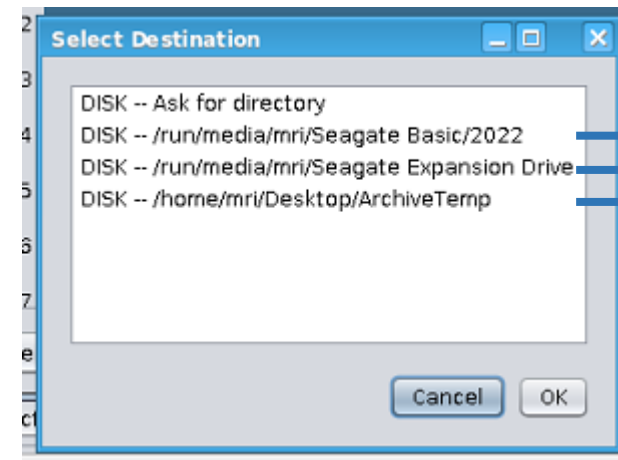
2
3
4
5
6
7
e
ct

Select Destination

DISK -- Ask for directory
DISK -- /run/media/mri/Seagate Basic/2022
DISK -- /run/media/mri/Seagate Expansion Drive
DISK -- /home/mri/Desktop/ArchiveTemp

Cancel
OK